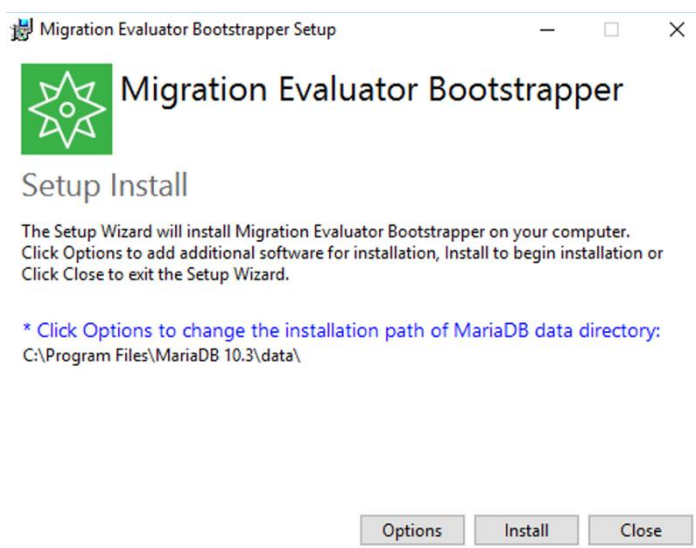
Migration Evaluator Bootstrapper Setup

Migration Evaluator Bootstrapper

Setup Install

The Setup Wizard will install Migration Evaluator Bootstrapper on your computer. Click Options to add additional software for installation, Install to begin installation or Click Close to exit the Setup Wizard.

* Click Options to change the installation path of MariaDB data directory:
C:\Program Files\MariaDB 10.3\data\

Options Install Close